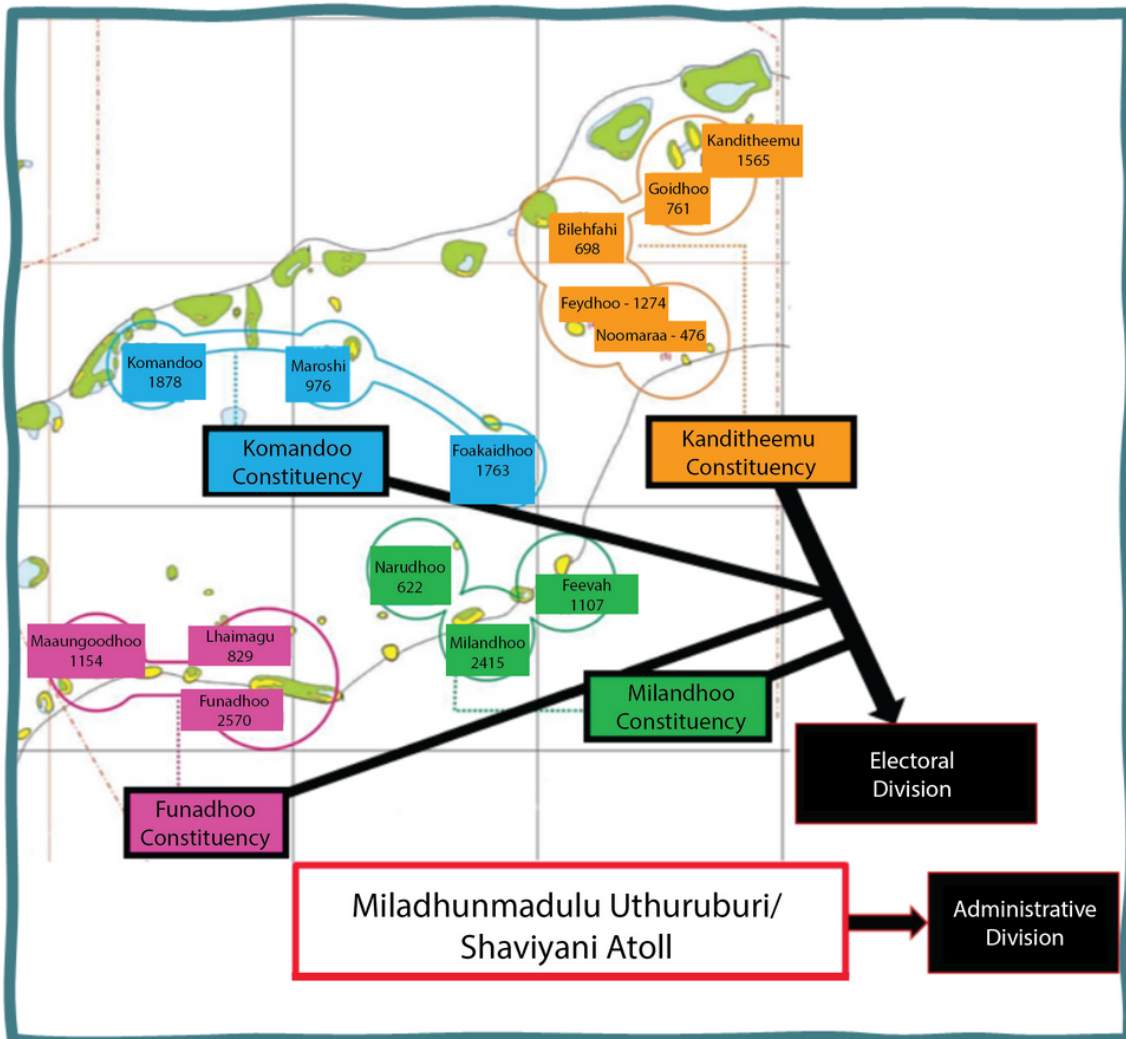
Kanditheemu
1565

Goidhoo
761

Bilehfahi
698

Feydhoo - 1274

Noomaraa - 476

Komandoo
1878

Maroshi
976

Komandoo Constituency

Foakaidhoo
1763

Kanditheemu Constituency

Narudhoo
622

Feevah
1107

Milandhoo
2415

Maaungoodhoo
1154

Lhaimagu
829

Funadhoo
2570

Milandhoo Constituency

Electoral Division

Funadhoo Constituency

Miladhunmadulu Uthuruburi/ Shaviyani Atoll

Administrative Division